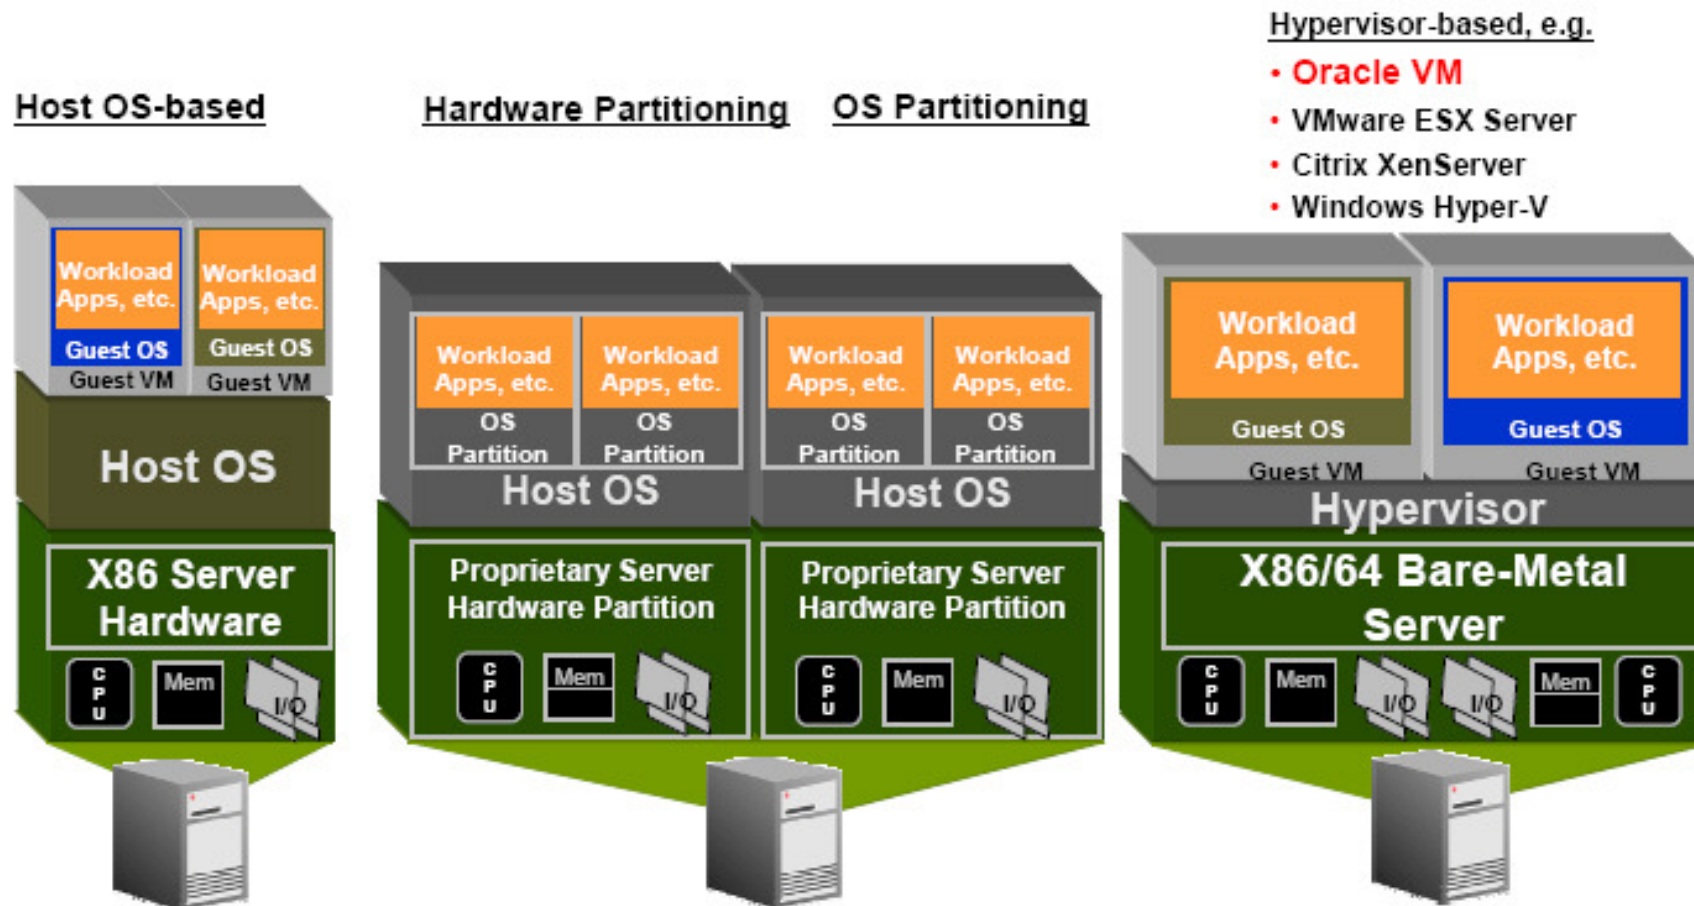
Host OS-based

Workload Apps, etc.
Guest OS
Guest VM

Workload Apps, etc.
Guest OS
Guest VM

Host OS

X86 Server Hardware

CPU
Mem
I/O

Hardware Partitioning

Workload Apps, etc.
OS Partition

Workload Apps, etc.
OS Partition

Host OS

Proprietary Server Hardware Partition

CPU
Mem
I/O

OS Partitioning

Workload Apps, etc.
OS Partition

Workload Apps, etc.
OS Partition

Host OS

Proprietary Server Hardware Partition

CPU
Mem
I/O

Hypervisor-based, e.g.

• Oracle VM
• VMware ESX Server
• Citrix XenServer
• Windows Hyper-V

Workload Apps, etc.
Guest OS
Guest VM

Workload Apps, etc.
Guest OS
Guest VM

Hypervisor

X86/64 Bare-Metal Server

CPU
Mem
I/O
I/O
Mem
CPU